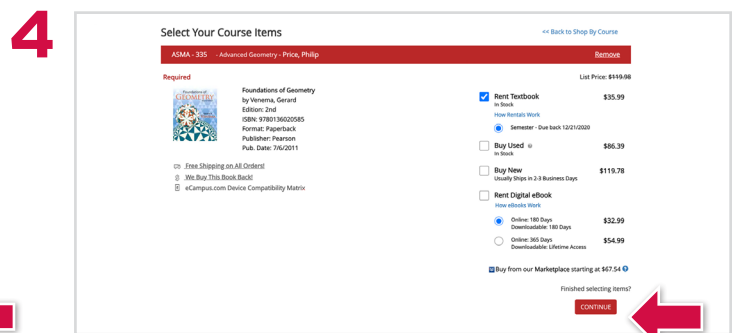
4

Select Your Course Items

<< Back to Shop By Course

ASMA - 335 - Advanced Geometry - Price, Philip

Remove

Required

List Price: ~~$119.98~~

Foundations of GEOMETRY

Foundations of Geometry
by Venema, Gerard
Edition: 2nd
ISBN: 9780136020585
Format: Paperback
Publisher: Pearson
Pub. Date: 7/6/2011

Free Shipping on All Orders!
We Buy This Book Back!
eCampus.com Device Compatibility Matrix

Rent Textbook
In Stock
$35.99
How Rentals Work
Semester - Due back 12/21/2020

Buy Used
In Stock
$86.39

Buy New
Usually Ships in 2-3 Business Days
$119.78

Rent Digital eBook
How eBooks Work

Online: 180 Days
Downloadable: 180 Days
$32.99

Online: 365 Days
Downloadable: Lifetime Access
$54.99

Buy from our Marketplace starting at $67.54

Finished selecting items?

CONTINUE